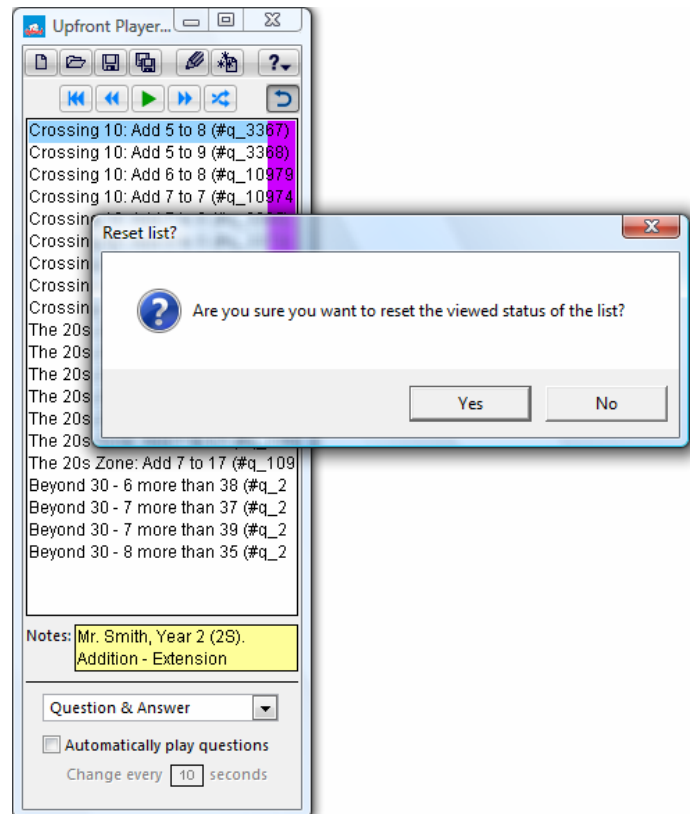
Upfront Player...

?

Crossing 10: Add 5 to 8 (#q_3367)
Crossing 10: Add 5 to 9 (#q_3368)
Crossing 10: Add 6 to 8 (#q_10979
Crossing 10: Add 7 to 7 (#q_10974
Crossin
Crossin
Crossin
Crossin
Crossin
The 20s
The 20s
The 20s
The 20s
The 20s
The 20s
The 20s Zone: Add 7 to 17 (#q_109
Beyond 30 - 6 more than 38 (#q_2
Beyond 30 - 7 more than 37 (#q_2
Beyond 30 - 7 more than 39 (#q_2
Beyond 30 - 8 more than 35 (#q_2

Reset list?

Are you sure you want to reset the viewed status of the list?

Yes
No

Notes: Mr. Smith, Year 2 (2S). Addition - Extension

Question & Answer

Automatically play questions

Change every 10 seconds